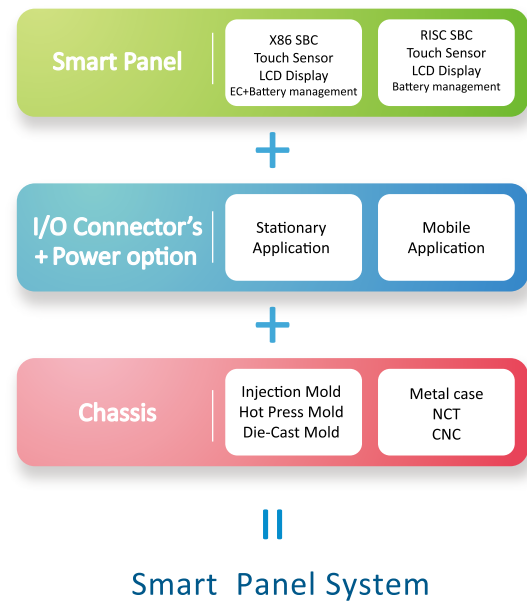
Smart Panel

X86 SBC
Touch Sensor
LCD Display
EC+Battery management

RISC SBC
Touch Sensor
LCD Display
Battery management

+

I/O Connector's
+ Power option

Stationary
Application

Mobile
Application

+

Chassis

Injection Mold
Hot Press Mold
Die-Cast Mold

Metal case
NCT
CNC

=

Smart Panel System